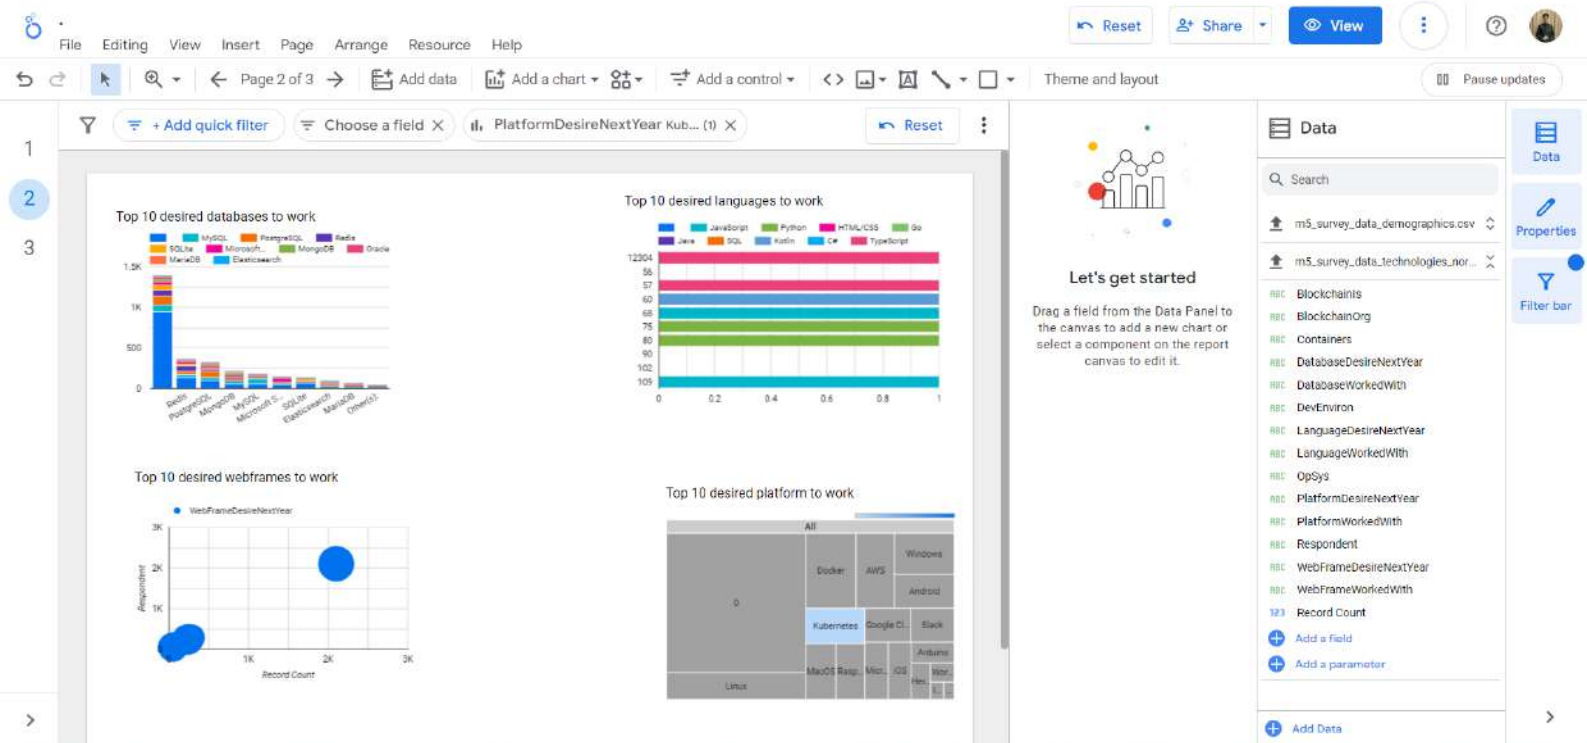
File Editing View Insert Page Arrange Resource Help

Reset Share View

Page 2 of 3 Add data Add a chart Add a control Theme and layout Pause updates

1
2
3

+ Add quick filter Choose a field PlatformDesireNextYear Kub... (1) Reset

Top 10 desired databases to work

MySQL PostgreSQL Redis SQLite Microsoft... MongoDB Oracle MariaDB Elasticsearch

1.5K
1K
500
0

Redis PostgreSQL MongoDB MySQL Microsoft S... SQLite Elasticsearch MariaDB Other(s)

Top 10 desired languages to work

JavaScript Python HTML/CSS Go Java SQL Kotlin C# TypeScript

12304
56
57
60
68
75
80
90
102
109

0 0.2 0.4 0.6 0.8 1

Top 10 desired webframes to work

WebFrameDesireNextYear

3K
2K
1K

Respondent

1K 2K 3K
Record Count

Top 10 desired platform to work

All
0
Docker AWS Windows
Android
Kubernetes Google Cl... Slack
Arduino
MacOS Rasp... Micr... iOS Wor...
Linux Hero...

Let's get started

Drag a field from the Data Panel to the canvas to add a new chart or select a component on the report canvas to edit it.

Data

Search

m5_survey_data_demographics.csv
m5_survey_data_technologies_nor...

Blockchainis
BlockchainOrg
Containers
DatabaseDesireNextYear
DatabaseWorkedWith
DevEnviron
LanguageDesireNextYear
LanguageWorkedWith
OpSys
PlatformDesireNextYear
PlatformWorkedWith
Respondent
WebFrameDesireNextYear
WebFrameWorkedWith
Record Count

Add a field
Add a parameter

Add Data

Data
Properties
Filter bar